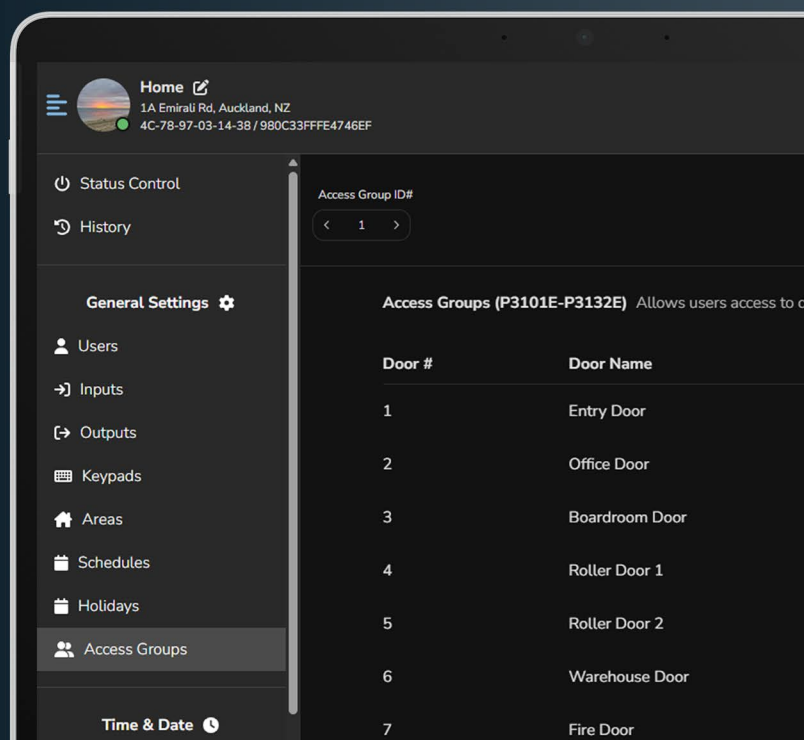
Home
1A Emirali Rd, Auckland, NZ
4C-78-97-03-14-38 / 980C33FFFE4746EF

Status Control
History

General Settings
Users
Inputs
Outputs
Keypads
Areas
Schedules
Holidays
Access Groups

Time & Date

Access Group ID#
1

Access Groups (P3101E-P3132E) Allows users access to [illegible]

| Door # | Door Name |
|---|---|
| 1 | Entry Door |
| 2 | Office Door |
| 3 | Boardroom Door |
| 4 | Roller Door 1 |
| 5 | Roller Door 2 |
| 6 | Warehouse Door |
| 7 | Fire Door |